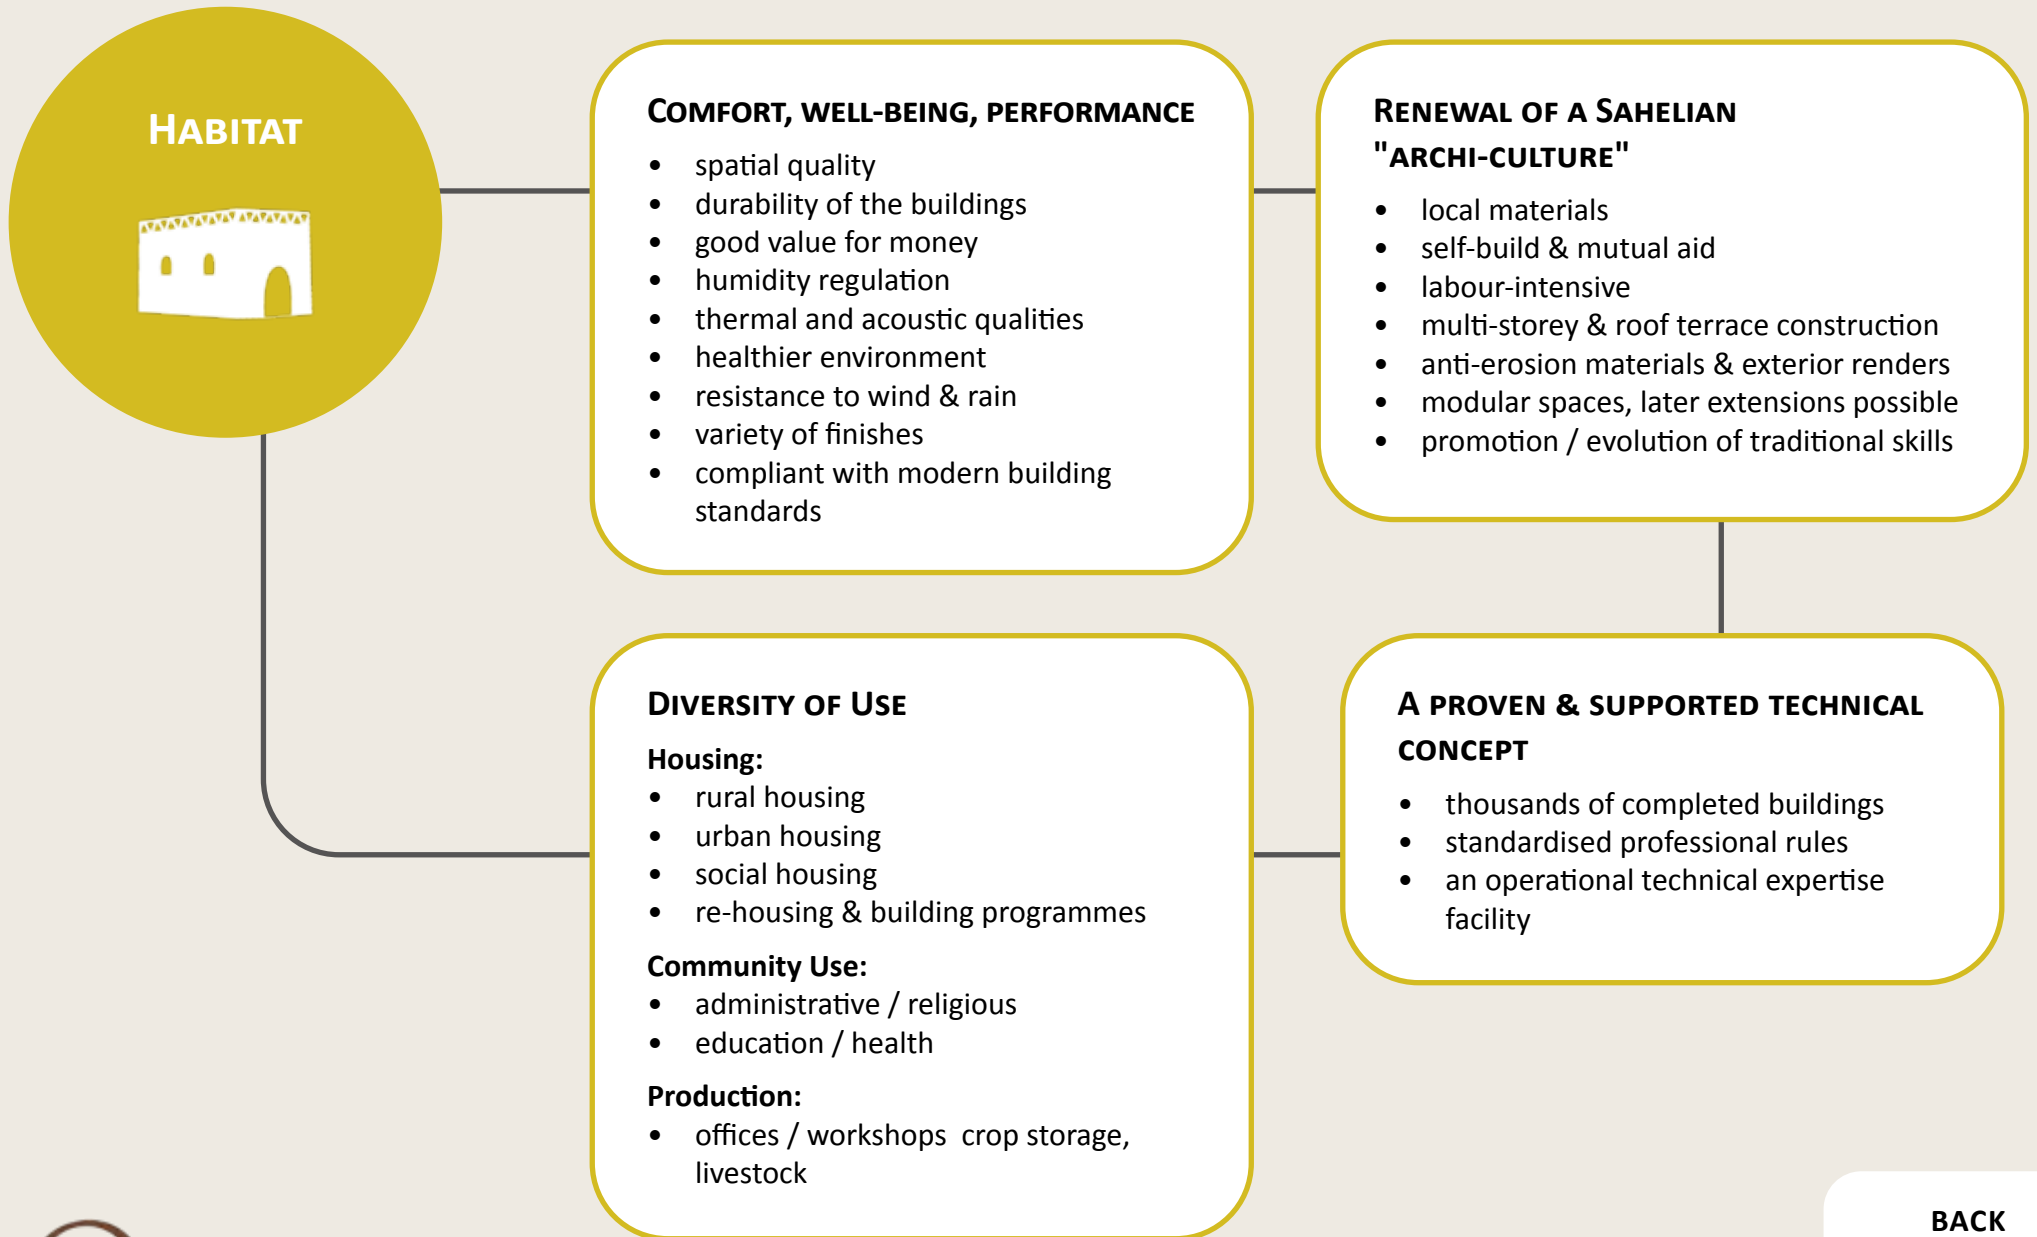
HABITAT

COMFORT, WELL-BEING, PERFORMANCE

- spatial quality
- durability of the buildings
- good value for money
- humidity regulation
- thermal and acoustic qualities
- healthier environment
- resistance to wind & rain
- variety of finishes
- compliant with modern building standards

RENEWAL OF A SAHELIAN "ARCHI-CULTURE"

- local materials
- self-build & mutual aid
- labour-intensive
- multi-storey & roof terrace construction
- anti-erosion materials & exterior renders
- modular spaces, later extensions possible
- promotion / evolution of traditional skills

DIVERSITY OF USE

Housing:
- rural housing
- urban housing
- social housing
- re-housing & building programmes

Community Use:
- administrative / religious
- education / health

Production:
- offices / workshops crop storage, livestock

A PROVEN & SUPPORTED TECHNICAL CONCEPT

- thousands of completed buildings
- standardised professional rules
- an operational technical expertise facility

BACK